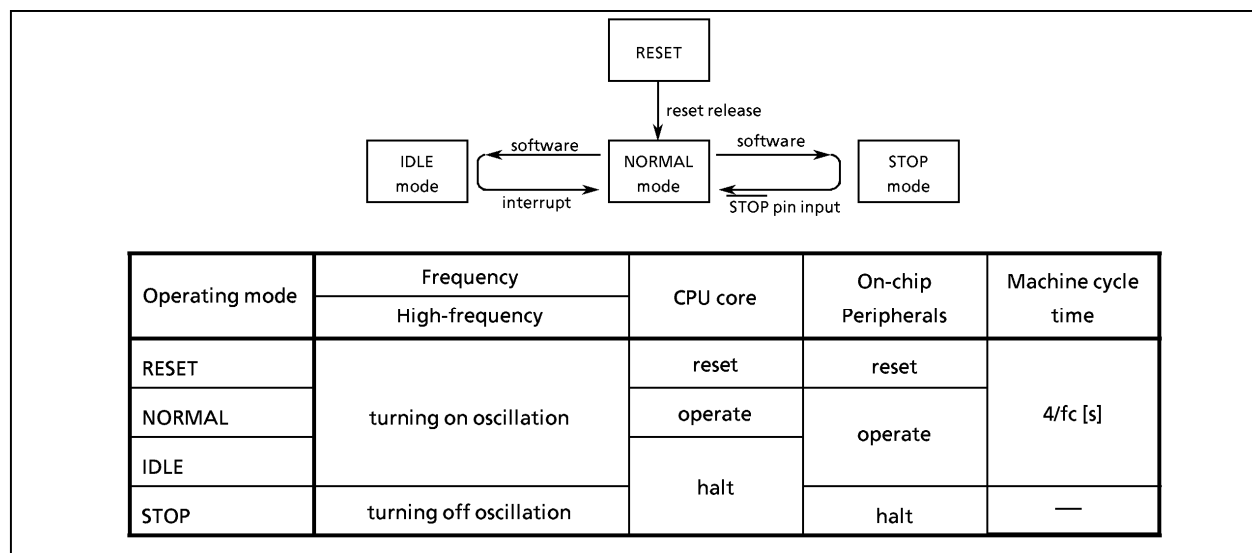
RESET

reset release

IDLE mode

software

interrupt

NORMAL mode

software

$\overline{\text{STOP}}$ pin input

STOP mode

| Operating mode | Frequency<br>High-frequency | CPU core | On-chip Peripherals | Machine cycle time |
|---|---|---|---|---|
| RESET | turning on oscillation | reset | reset | 4/fc [s] |
| NORMAL | turning on oscillation | operate | operate | 4/fc [s] |
| IDLE | turning on oscillation | halt | operate | 4/fc [s] |
| STOP | turning off oscillation | halt | halt | — |